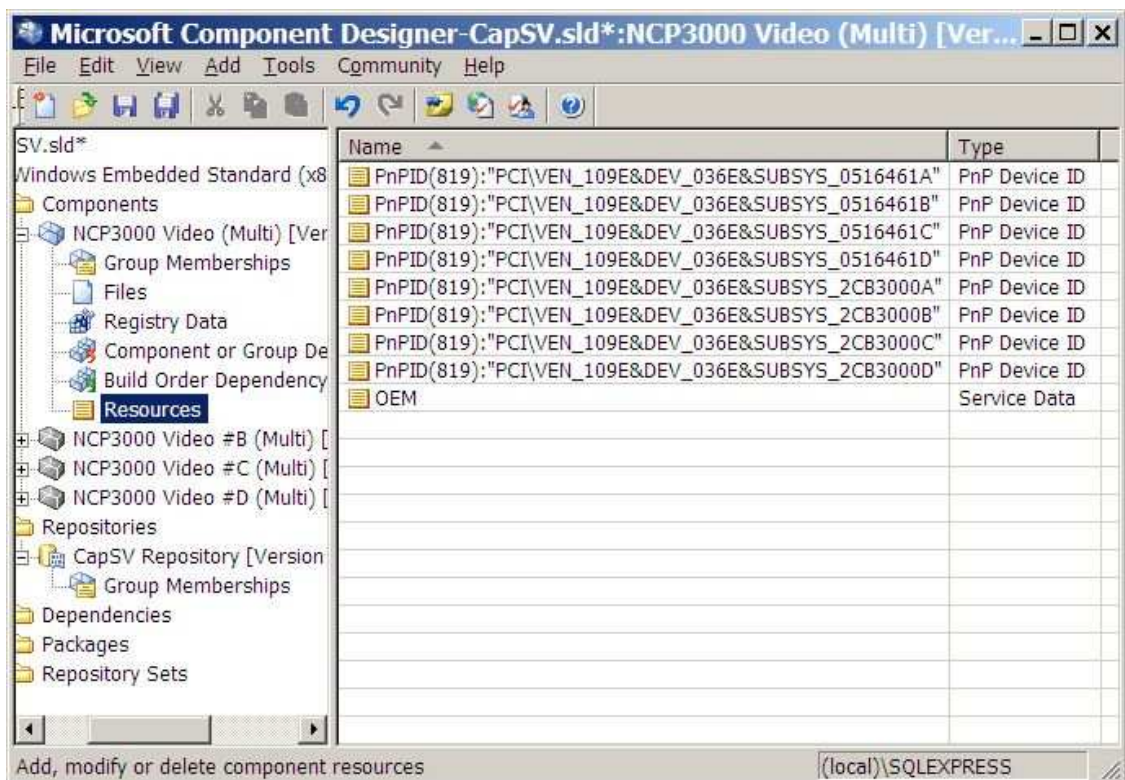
Microsoft Component Designer-CapSV.sld*:NCP3000 Video (Multi) [Ver...

File Edit View Add Tools Community Help

SV.sld*
Windows Embedded Standard (x8
Components
NCP3000 Video (Multi) [Ver
Group Memberships
Files
Registry Data
Component or Group De
Build Order Dependency
Resources
NCP3000 Video #B (Multi) [
NCP3000 Video #C (Multi) [
NCP3000 Video #D (Multi) [
Repositories
CapSV Repository [Version
Group Memberships
Dependencies
Packages
Repository Sets

| Name | Type |
|---|---|
| PnPID(819):"PCI\VEN_109E&DEV_036E&SUBSYS_0516461A" | PnP Device ID |
| PnPID(819):"PCI\VEN_109E&DEV_036E&SUBSYS_0516461B" | PnP Device ID |
| PnPID(819):"PCI\VEN_109E&DEV_036E&SUBSYS_0516461C" | PnP Device ID |
| PnPID(819):"PCI\VEN_109E&DEV_036E&SUBSYS_0516461D" | PnP Device ID |
| PnPID(819):"PCI\VEN_109E&DEV_036E&SUBSYS_2CB3000A" | PnP Device ID |
| PnPID(819):"PCI\VEN_109E&DEV_036E&SUBSYS_2CB3000B" | PnP Device ID |
| PnPID(819):"PCI\VEN_109E&DEV_036E&SUBSYS_2CB3000C" | PnP Device ID |
| PnPID(819):"PCI\VEN_109E&DEV_036E&SUBSYS_2CB3000D" | PnP Device ID |
| OEM | Service Data |

Add, modify or delete component resources
(local)\SQLEXPRESS